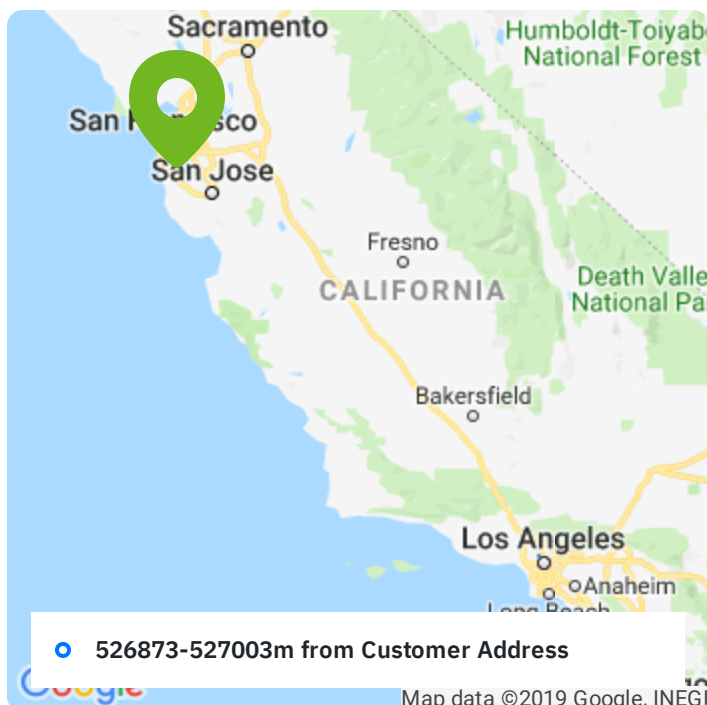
Sacramento
Humboldt-Toiyabe
National Forest
San F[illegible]sco
San Jose
Fresno
CALIFORNIA
Death Valle
National Pa
Bakersfield
Los Angeles
Anaheim
Long Beach
526873-527003m from Customer Address
Google
Map data ©2019 Google, INEGI